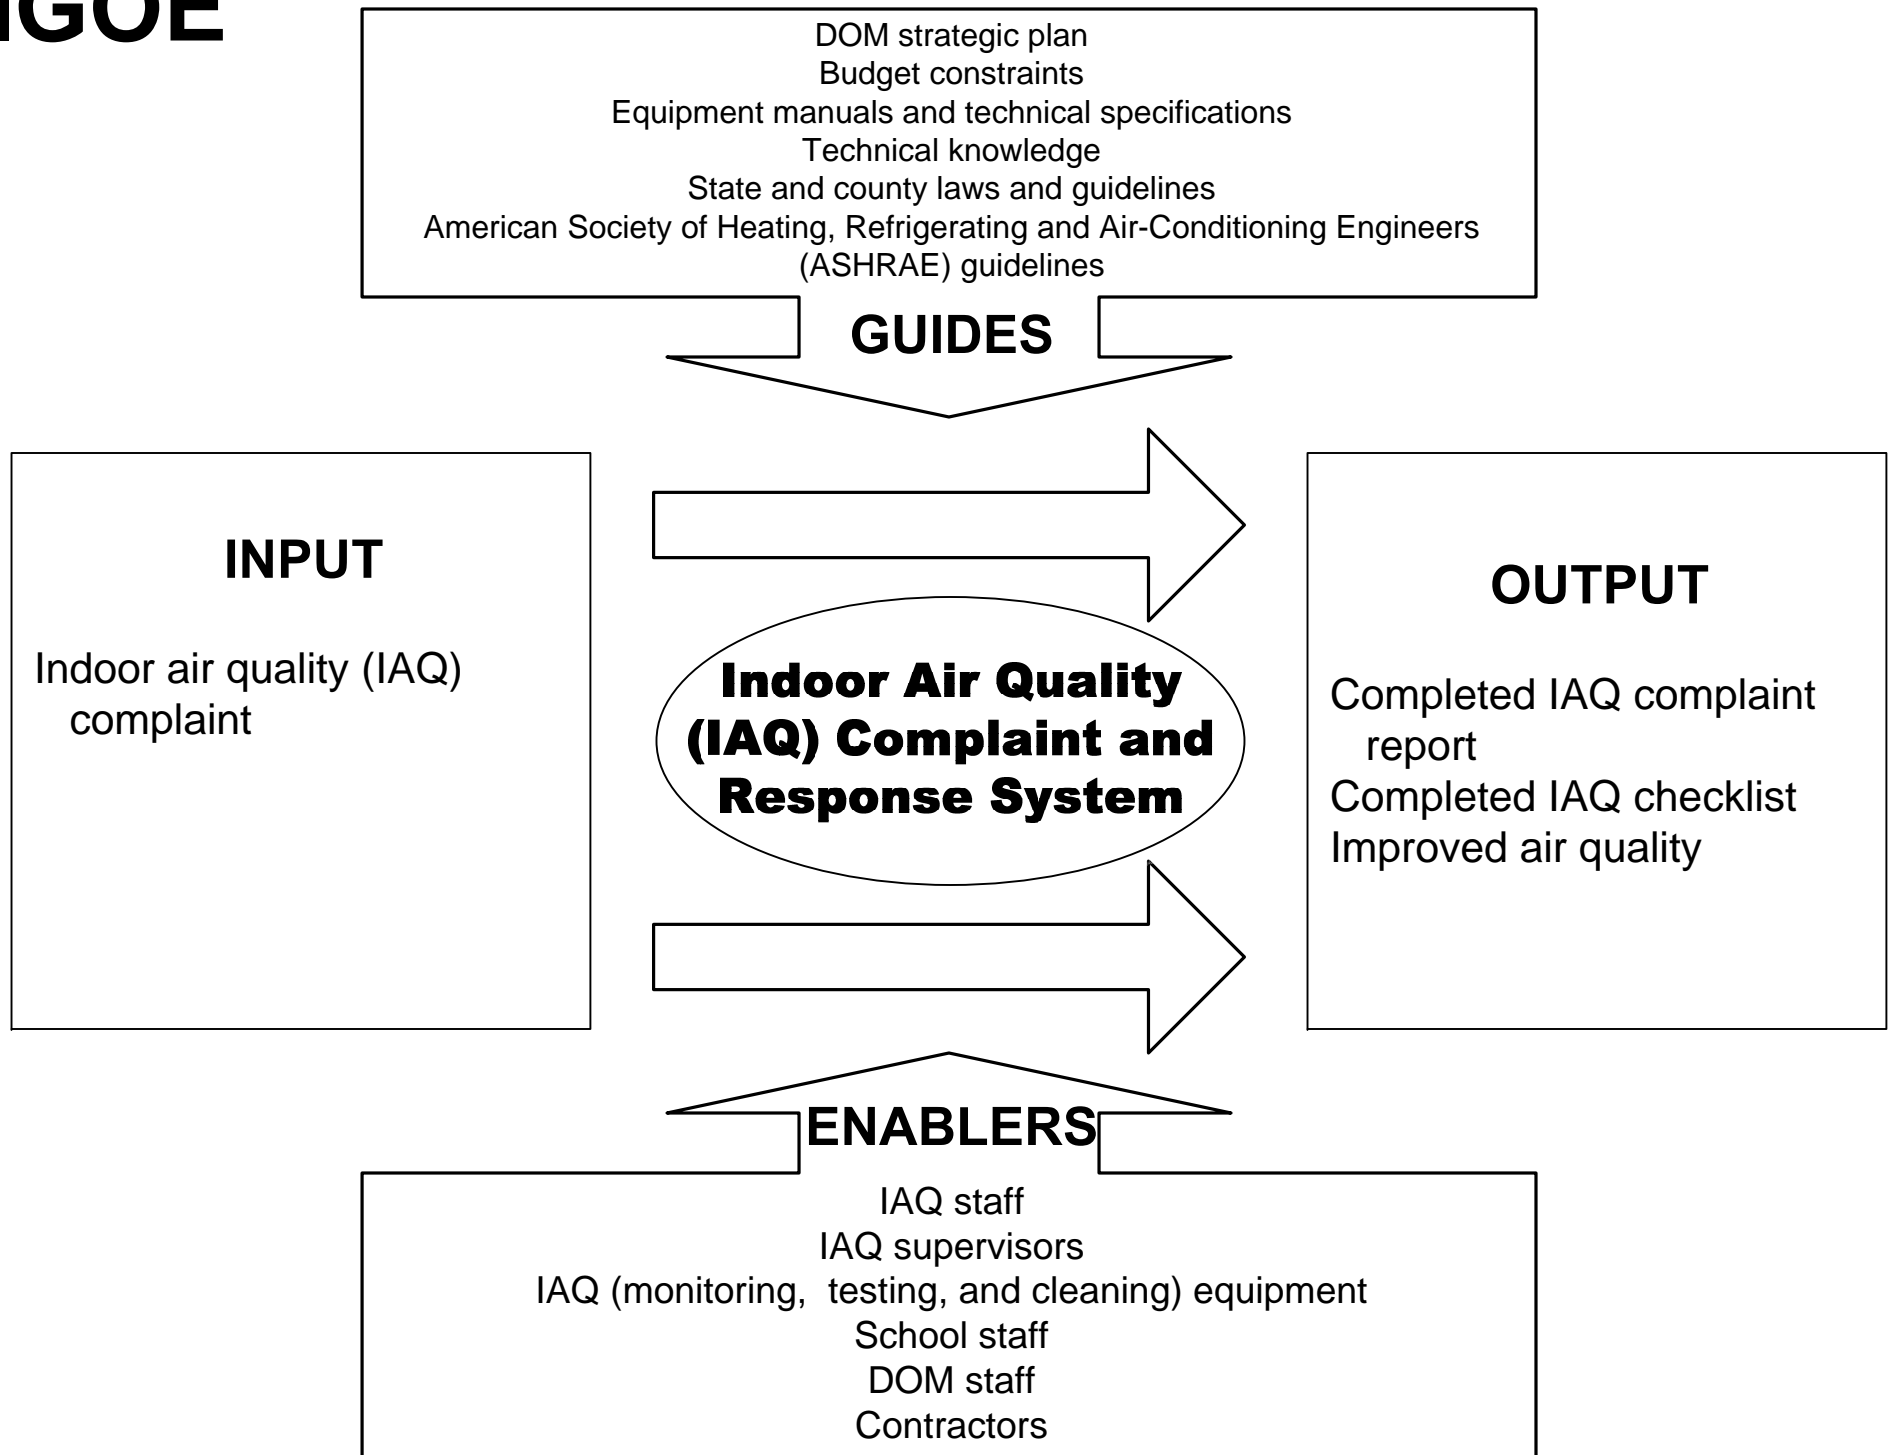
IGOE

DOM strategic plan
Budget constraints
Equipment manuals and technical specifications
Technical knowledge
State and county laws and guidelines
American Society of Heating, Refrigerating and Air-Conditioning Engineers (ASHRAE) guidelines

GUIDES

INPUT

Indoor air quality (IAQ) complaint

Indoor Air Quality (IAQ) Complaint and Response System

OUTPUT

Completed IAQ complaint report
Completed IAQ checklist
Improved air quality

ENABLERS

IAQ staff
IAQ supervisors
IAQ (monitoring, testing, and cleaning) equipment
School staff
DOM staff
Contractors